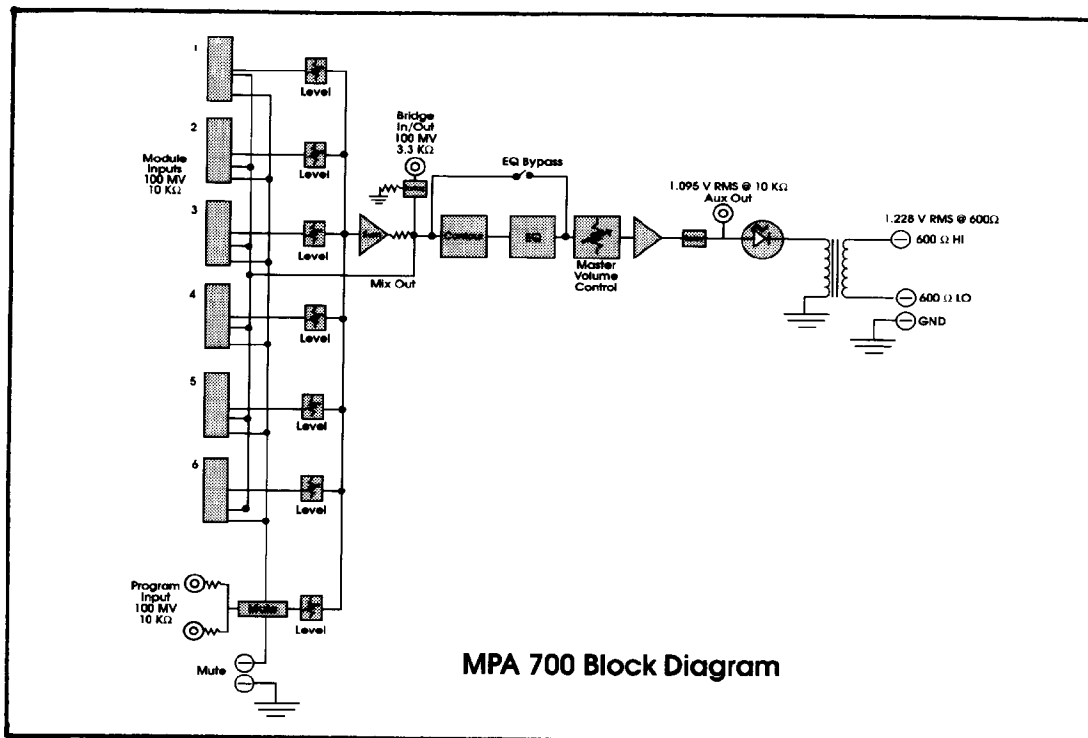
1
Level
2
Module Inputs 100 MV 10 KΩ
Level
Bridge In/Out 100 MV 3.3 KΩ
EQ Bypass
1.095 V RMS @ 10 KΩ Aux Out
3
Level
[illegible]
Contour
EQ
1.228 V RMS @ 600Ω
600 Ω HI
Mix Out
Master Volume Control
4
Level
600 Ω LO
GND
5
Level
6
Level
Program Input 100 MV 10 KΩ
Mixer
Level
Mute
MPA 700 Block Diagram